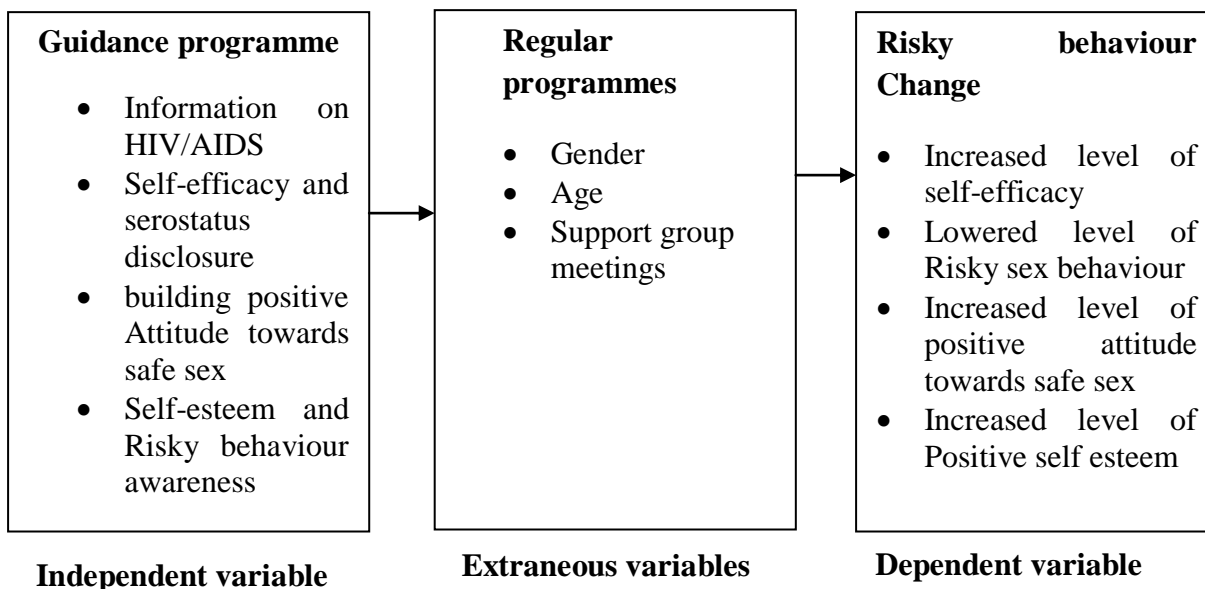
**Guidance programme**

- Information on HIV/AIDS
- Self-efficacy and serostatus disclosure
- building positive Attitude towards safe sex
- Self-esteem and Risky behaviour awareness

**Regular programmes**

- Gender
- Age
- Support group meetings

**Risky behaviour Change**

- Increased level of self-efficacy
- Lowered level of Risky sex behaviour
- Increased level of positive attitude towards safe sex
- Increased level of Positive self esteem

**Independent variable**

**Extraneous variables**

**Dependent variable**